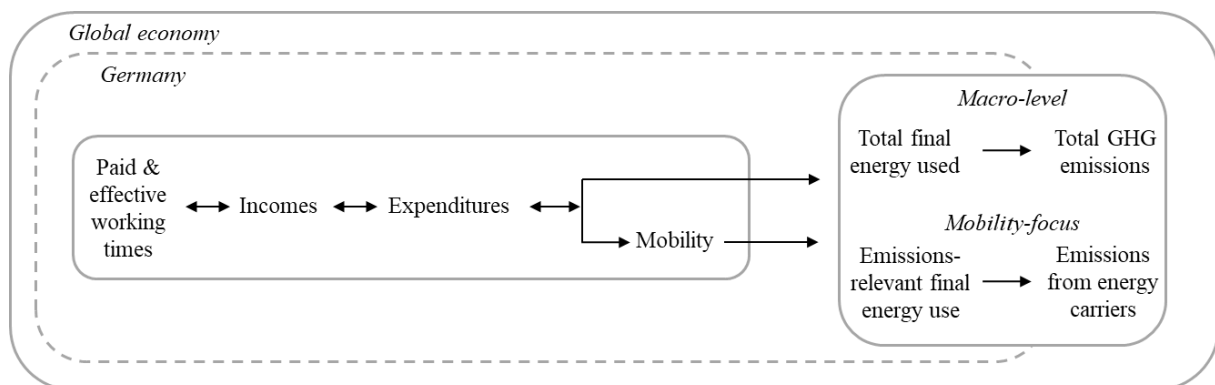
Global economy

Germany

Paid & effective working times

Incomes

Expenditures

Mobility

Macro-level

Total final energy used

Total GHG emissions

Mobility-focus

Emissions-relevant final energy use

Emissions from energy carriers